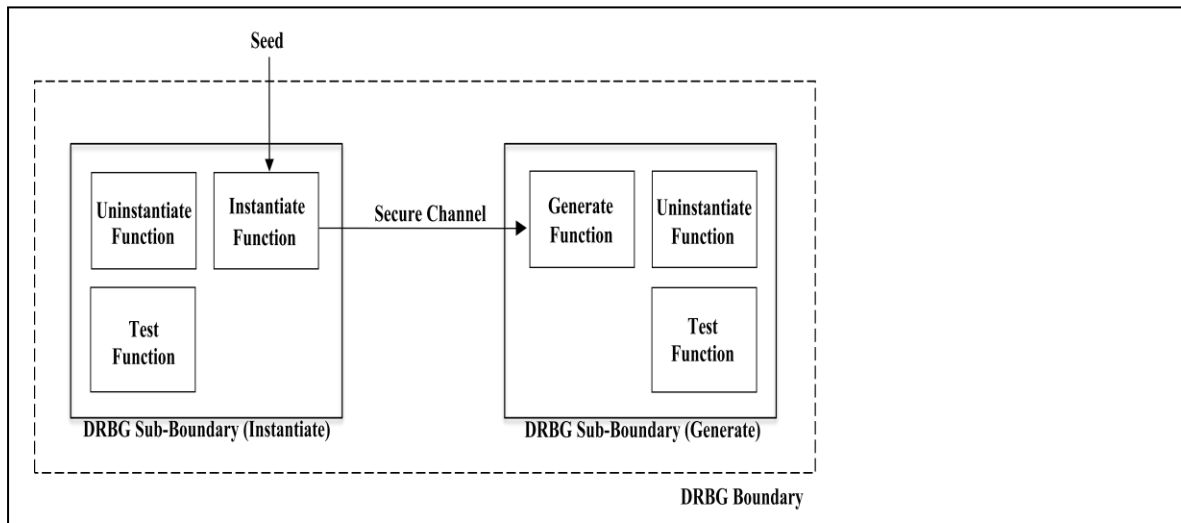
Seed

Uninstantiate Function

Instantiate Function

Test Function

DRBG Sub-Boundary (Instantiate)

Secure Channel

Generate Function

Uninstantiate Function

Test Function

DRBG Sub-Boundary (Generate)

DRBG Boundary